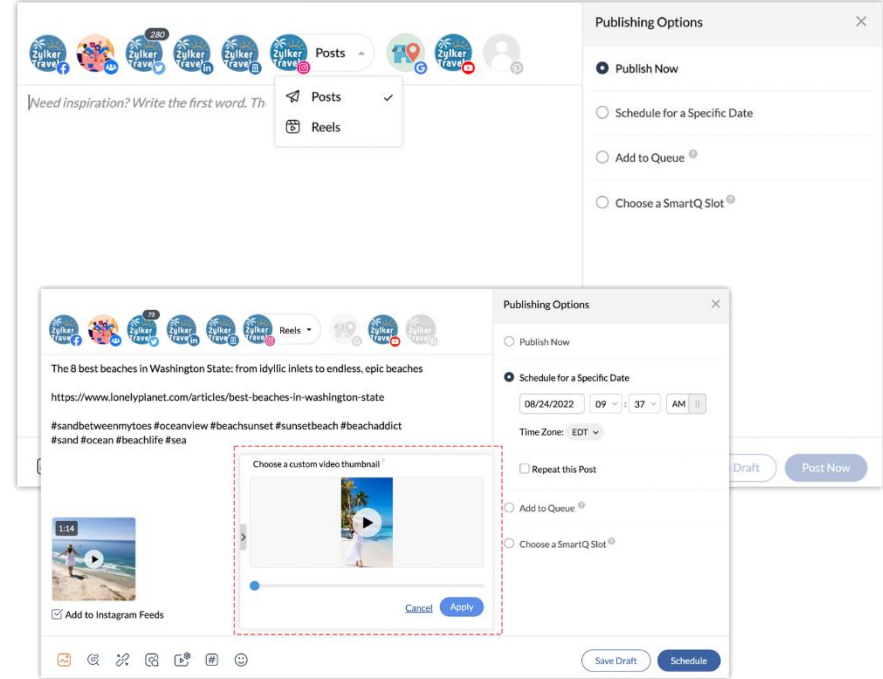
280

Zylker Travel

Posts

Need inspiration? Write the first word. Th

Posts

Reels

Publishing Options

Publish Now

Schedule for a Specific Date

Add to Queue

Choose a SmartQ Slot

73

Reels

The 8 best beaches in Washington State: from idyllic inlets to endless, epic beaches

https://www.lonelyplanet.com/articles/best-beaches-in-washington-state

#sandbetweenmytoes #oceanview #beachsunset #sunsetbeach #beachaddict #sand #ocean #beachlife #sea

Choose a custom video thumbnail

1:14

Add to Instagram Feeds

Cancel

Apply

Publishing Options

Publish Now

Schedule for a Specific Date

08/24/2022

09

37

AM

Time Zone: EDT

Repeat this Post

Add to Queue

Choose a SmartQ Slot

Draft

Post Now

Save Draft

Schedule